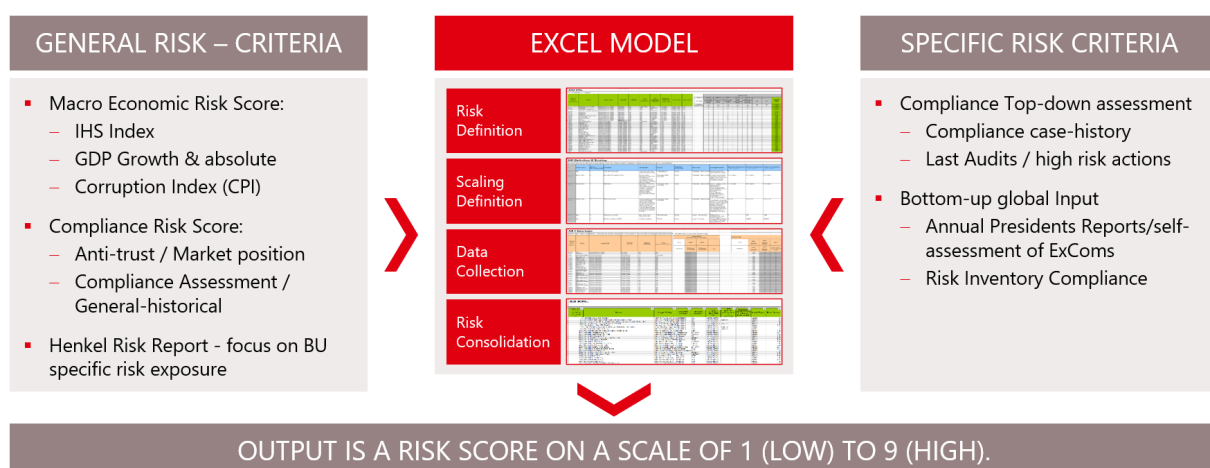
GENERAL RISK – CRITERIA

Macro Economic Risk Score:
– IHS Index
– GDP Growth & absolute
– Corruption Index (CPI)

Compliance Risk Score:
– Anti-trust / Market position
– Compliance Assessment / General-historical

Henkel Risk Report - focus on BU specific risk exposure

EXCEL MODEL

Risk Definition

Scaling Definition

Data Collection

Risk Consolidation

SPECIFIC RISK CRITERIA

Compliance Top-down assessment
– Compliance case-history
– Last Audits / high risk actions

Bottom-up global Input
– Annual Presidents Reports/self-assessment of ExComs
– Risk Inventory Compliance

OUTPUT IS A RISK SCORE ON A SCALE OF 1 (LOW) TO 9 (HIGH).